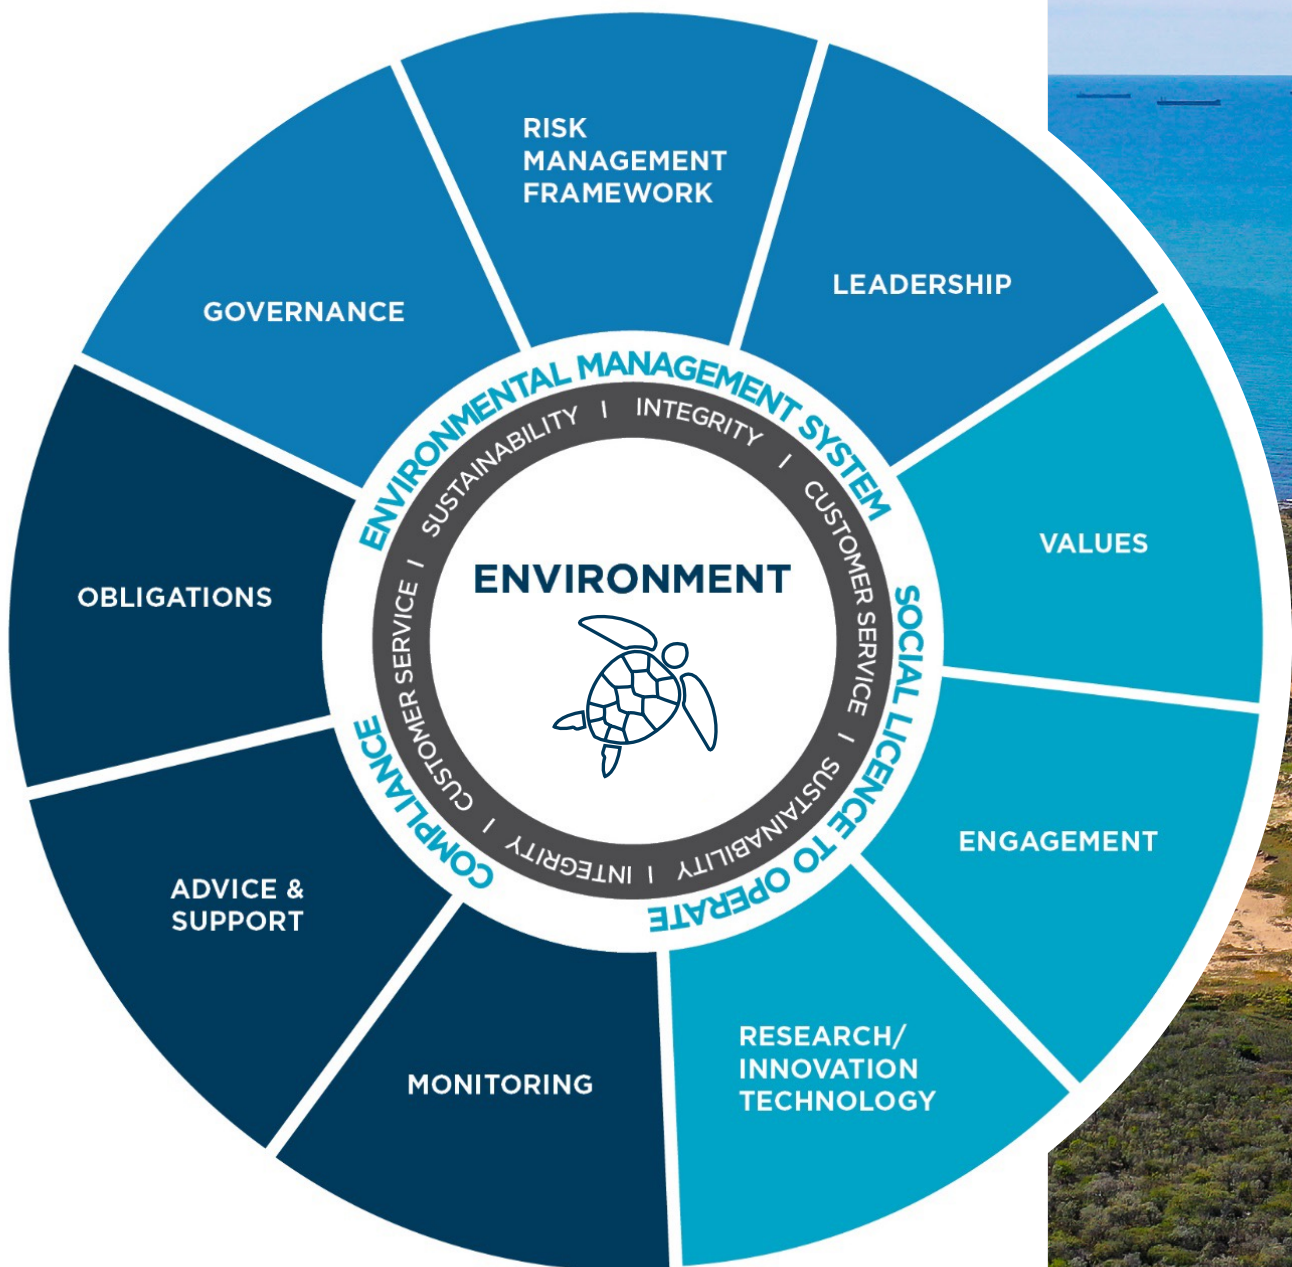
RISK MANAGEMENT FRAMEWORK

LEADERSHIP

VALUES

ENGAGEMENT

RESEARCH/ INNOVATION TECHNOLOGY

MONITORING

ADVICE & SUPPORT

OBLIGATIONS

GOVERNANCE

ENVIRONMENTAL MANAGEMENT SYSTEM

SOCIAL LICENCE TO OPERATE

COMPLIANCE

SUSTAINABILITY | INTEGRITY | CUSTOMER SERVICE | SUSTAINABILITY | INTEGRITY | CUSTOMER SERVICE |

ENVIRONMENT